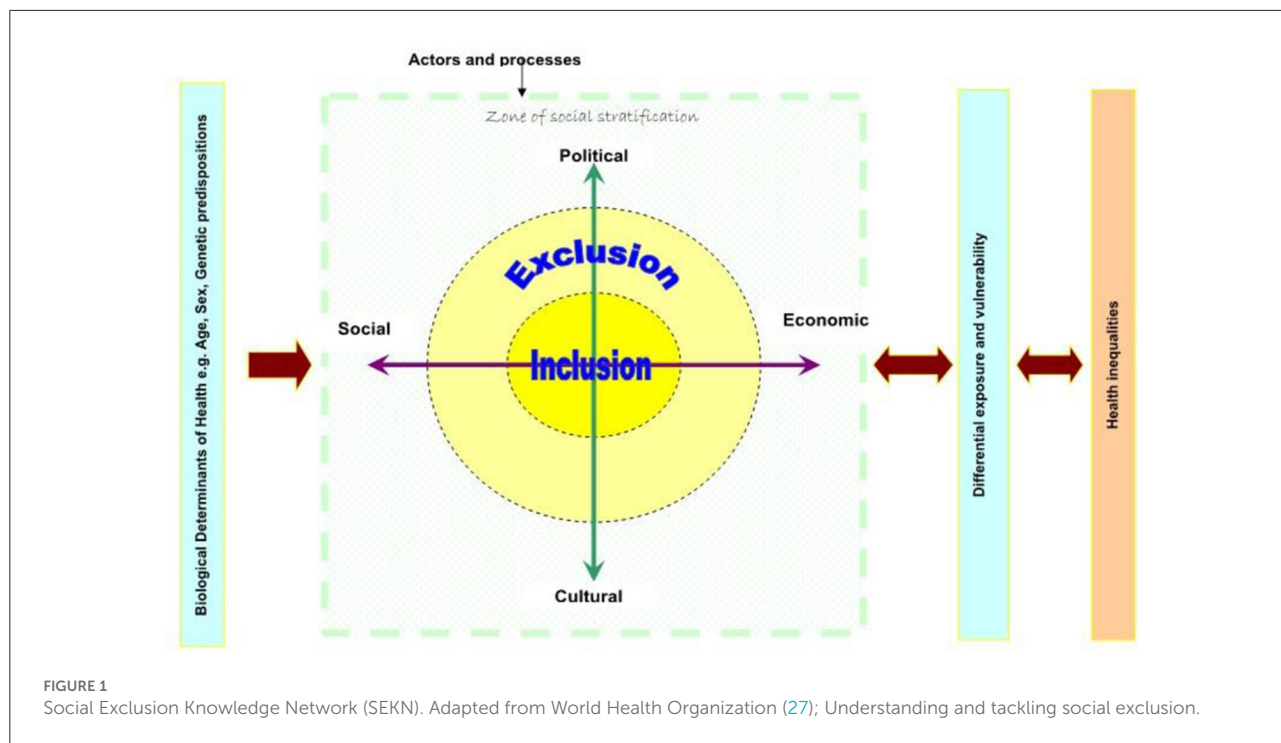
Actors and processes

Zone of social stratification

Biological Determinants of Health e.g. Age, Sex, Genetic predispositions

Political

Exclusion

Social

Inclusion

Economic

Cultural

Differential exposure and vulnerability

Health inequalities

FIGURE 1
Social Exclusion Knowledge Network (SEKN). Adapted from World Health Organization (27); Understanding and tackling social exclusion.